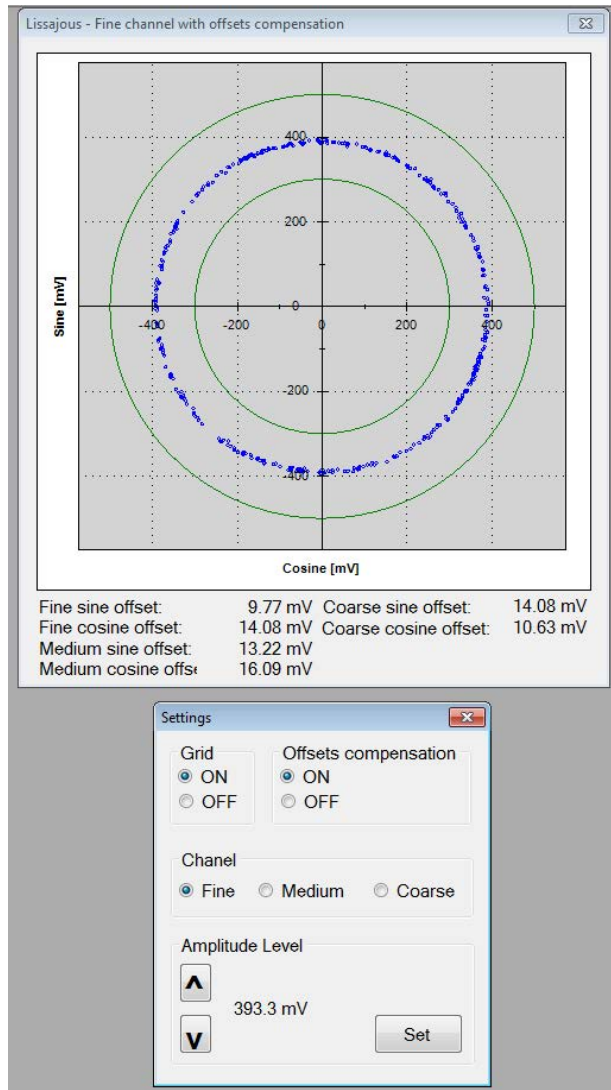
Lissajous - Fine channel with offsets compensation

400
200
0
-200
-400
-400
-200
0
200
400
Sine [mV]
Cosine [mV]

Fine sine offset: 9.77 mV
Fine cosine offset: 14.08 mV
Medium sine offset: 13.22 mV
Medium cosine offs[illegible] 16.09 mV
Coarse sine offset: 14.08 mV
Coarse cosine offset: 10.63 mV

Settings

Grid
ON
OFF

Offsets compensation
ON
OFF

Chanel
Fine
Medium
Coarse

Amplitude Level
^
393.3 mV
V
Set